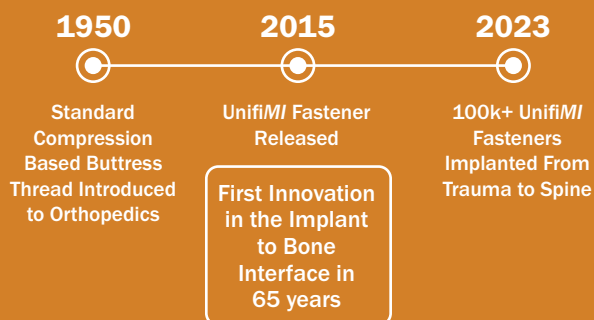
1950

2015

2023

Standard Compression Based Buttress Thread Introduced to Orthopedics

UnifiMI Fastener Released

First Innovation in the Implant to Bone Interface in 65 years

100k+ UnifiMI Fasteners Implanted From Trauma to Spine